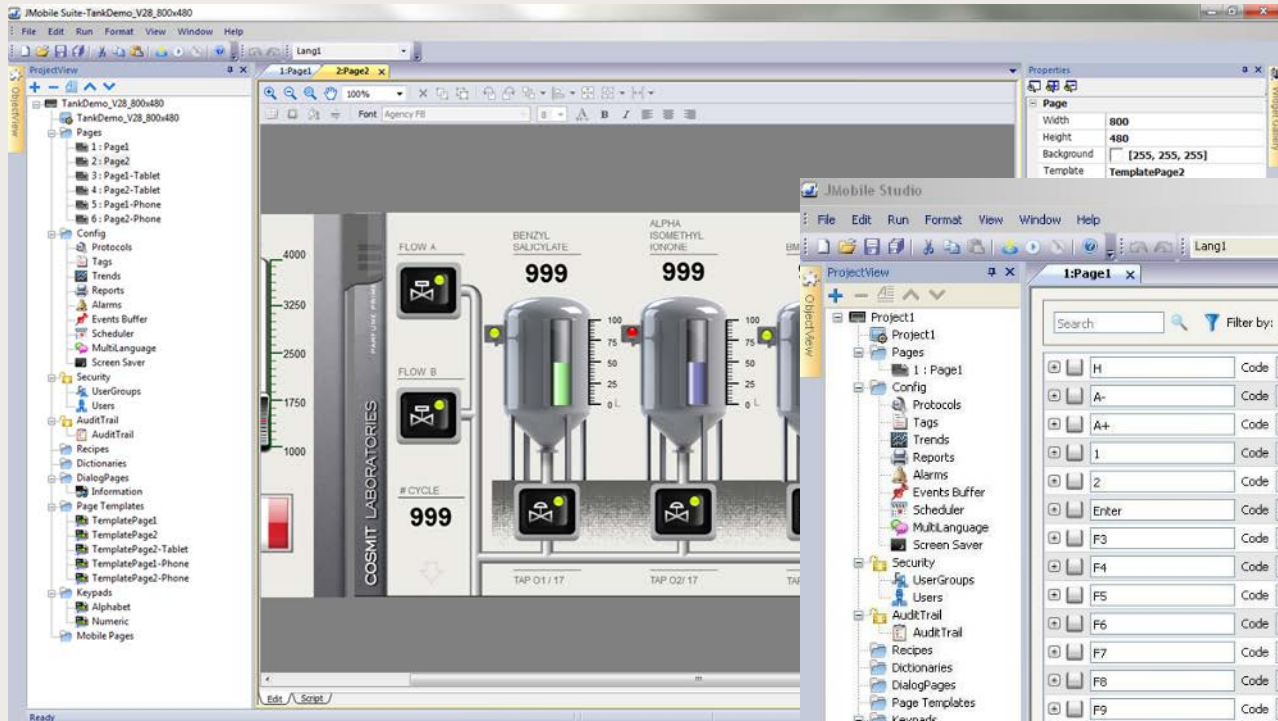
JMobile Suite-TankDemo_V28_800x480

File Edit Run Format View Window Help

Lang1

ProjectView

ObjectView

TankDemo_V28_800x480
TankDemo_V28_800x480
Pages
1 : Page1
2 : Page2
3 : Page1-Tablet
4 : Page2-Tablet
5 : Page1-Phone
6 : Page2-Phone
Config
Protocols
Tags
Trends
Reports
Alarms
Events Buffer
Scheduler
MultiLanguage
Screen Saver
Security
UserGroups
Users
AuditTrail
AuditTrail
Recipes
Dictionaries
DialogPages
Information
Page Templates
TemplatePage1
TemplatePage2
TemplatePage2-Tablet
TemplatePage1-Phone
TemplatePage2-Phone
Keypads
Alphabet
Numeric
Mobile Pages

1:Page1
2:Page2

100%

Font Agency FB

4000
3250
2500
1750
1000

FLOW A
FLOW B
# CYCLE
999

COSMIT LABORATORIES

BENZYL SALICYLATE
999
ALPHA ISOMETHYL IONONE
999

100
75
50
25
0 L

TAP O1 / 17
TAP O2/ 17

Edit Script

Ready

Properties

Page
| Width | 800 |
| Height | 480 |
| Background | [255, 255, 255] |
| Template | TemplatePage2 |

JMobile Studio

File Edit Run Format View Window Help

Lang1

ProjectView

ObjectView

Project1
Project1
Pages
1 : Page1
Config
Protocols
Tags
Trends
Reports
Alarms
Events Buffer
Scheduler
MultiLanguage
Screen Saver
Security
UserGroups
Users
AuditTrail
AuditTrail
Recipes
Dictionaries
DialogPages
Page Templates
Keypads

1:Page1

Search
Filter by:

| H | Code |
| A- | Code |
| A+ | Code |
| 1 | Code |
| 2 | Code |
| Enter | Code |
| F3 | Code |
| F4 | Code |
| F5 | Code |
| F6 | Code |
| F7 | Code |
| F8 | Code |
| F9 | Code |